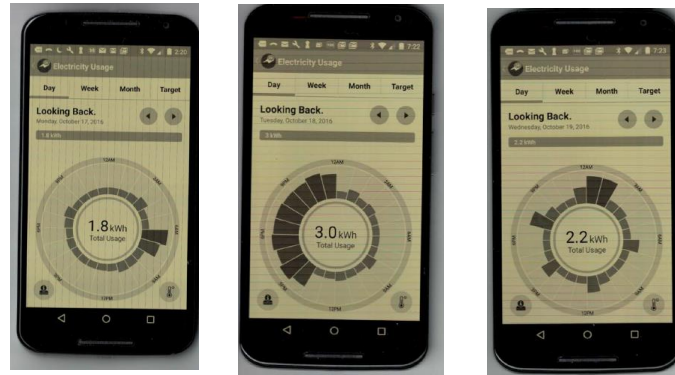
2:20

Electricity Usage

Day
Week
Month
Target

Looking Back.
Monday, October 17, 2016

1.8 kWh

12AM
6AM
12PM
6PM

1.8 kWh
Total Usage

7:22

Electricity Usage

Day
Week
Month
Target

Looking Back.
Tuesday, October 18, 2016

3 kWh

12AM
6AM
12PM
6PM

3.0 kWh
Total Usage

7:23

Electricity Usage

Day
Week
Month
Target

Looking Back.
Wednesday, October 19, 2016

2.2 kWh

12AM
6AM
12PM
6PM

2.2 kWh
Total Usage